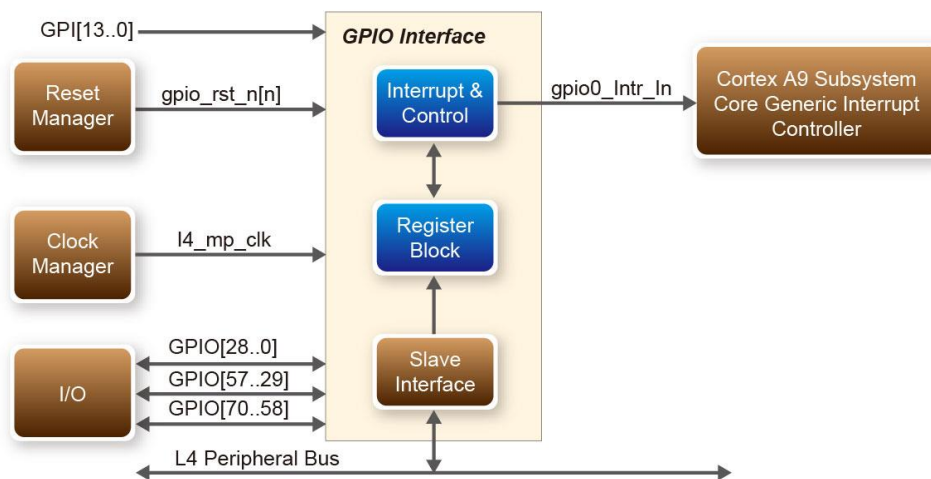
GPI[13..0]

GPIO Interface

Reset Manager

gpio_rst_n[n]

Interrupt & Control

gpio0_Intr_In

Cortex A9 Subsystem Core Generic Interrupt Controller

Register Block

Clock Manager

l4_mp_clk

I/O

GPIO[28..0]

GPIO[57..29]

GPIO[70..58]

Slave Interface

L4 Peripheral Bus